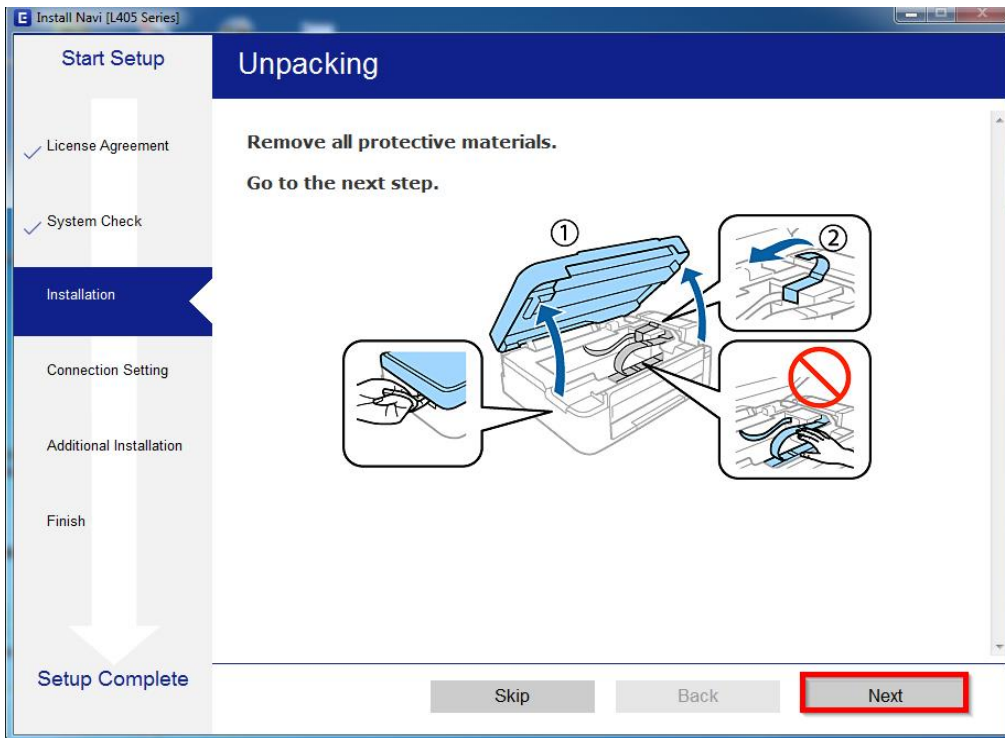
Install Navi [L405 Series]

Start Setup

Unpacking

License Agreement

System Check

Installation

Connection Setting

Additional Installation

Finish

Setup Complete

Remove all protective materials.

Go to the next step.

①

②

Skip

Back

Next